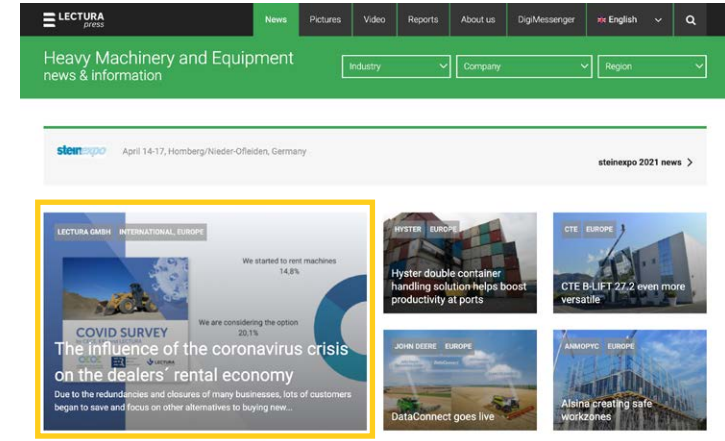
LECTURA press

News Pictures Video Reports About us DigiMessenger English

Heavy Machinery and Equipment news & information

Industry Company Region

steinexpo April 14-17, Homberg/Nieder-Ofleiden, Germany

steinexpo 2021 news >

LECTURA GMBH INTERNATIONAL, EUROPE

We started to rent machines 14,8%

COVID SURVEY

We are considering the option 20,1%

The influence of the coronavirus crisis on the dealers´ rental economy

Due to the redundancies and closures of many businesses, lots of customers began to save and focus on other alternatives to buying new...

HYSTER EUROPE

Hyster double container handling solution helps boost productivity at ports

CTE EUROPE

CTE B-LIFT 27.2 even more versatile

JOHN DEERE EUROPE

DataConnect goes live

ANMOPYC EUROPE

Alsina creating safe workzones